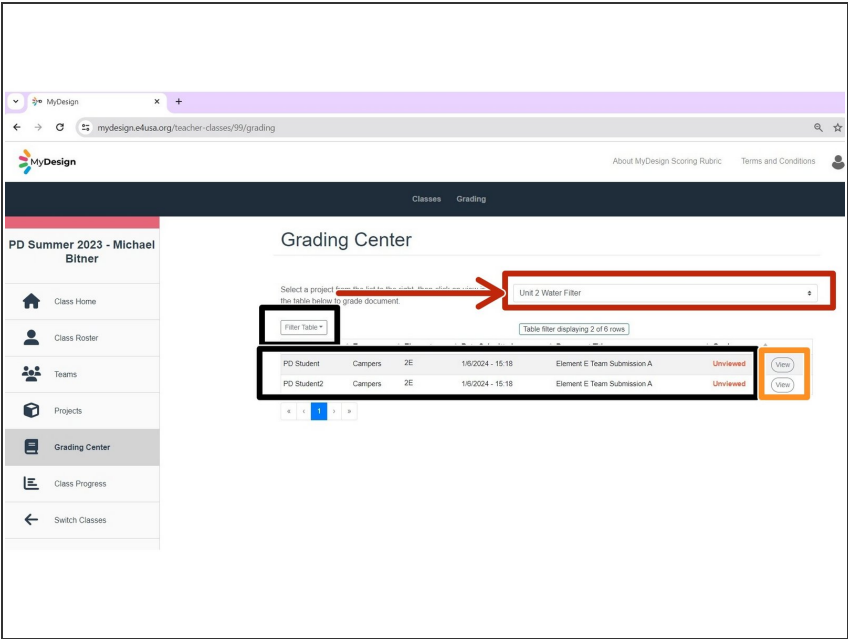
MyDesign
mydesign.e4usa.org/teacher-classes/99/grading

MyDesign

About MyDesign Scoring Rubric Terms and Conditions

Classes Grading

PD Summer 2023 - Michael Bitner

Class Home
Class Roster
Teams
Projects
Grading Center
Class Progress
Switch Classes

Grading Center

Select a project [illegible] the table below to grade document.

Unit 2 Water Filter

Filter Table

Table filter displaying 2 of 6 rows

| | | | | | | |
|---|---|---|---|---|---|---|
| PD Student | Campers | 2E | 1/6/2024 - 15:18 | Element E Team Submission A | Unviewed | View |
| PD Student2 | Campers | 2E | 1/6/2024 - 15:18 | Element E Team Submission A | Unviewed | View |

« ‹ 1 › »